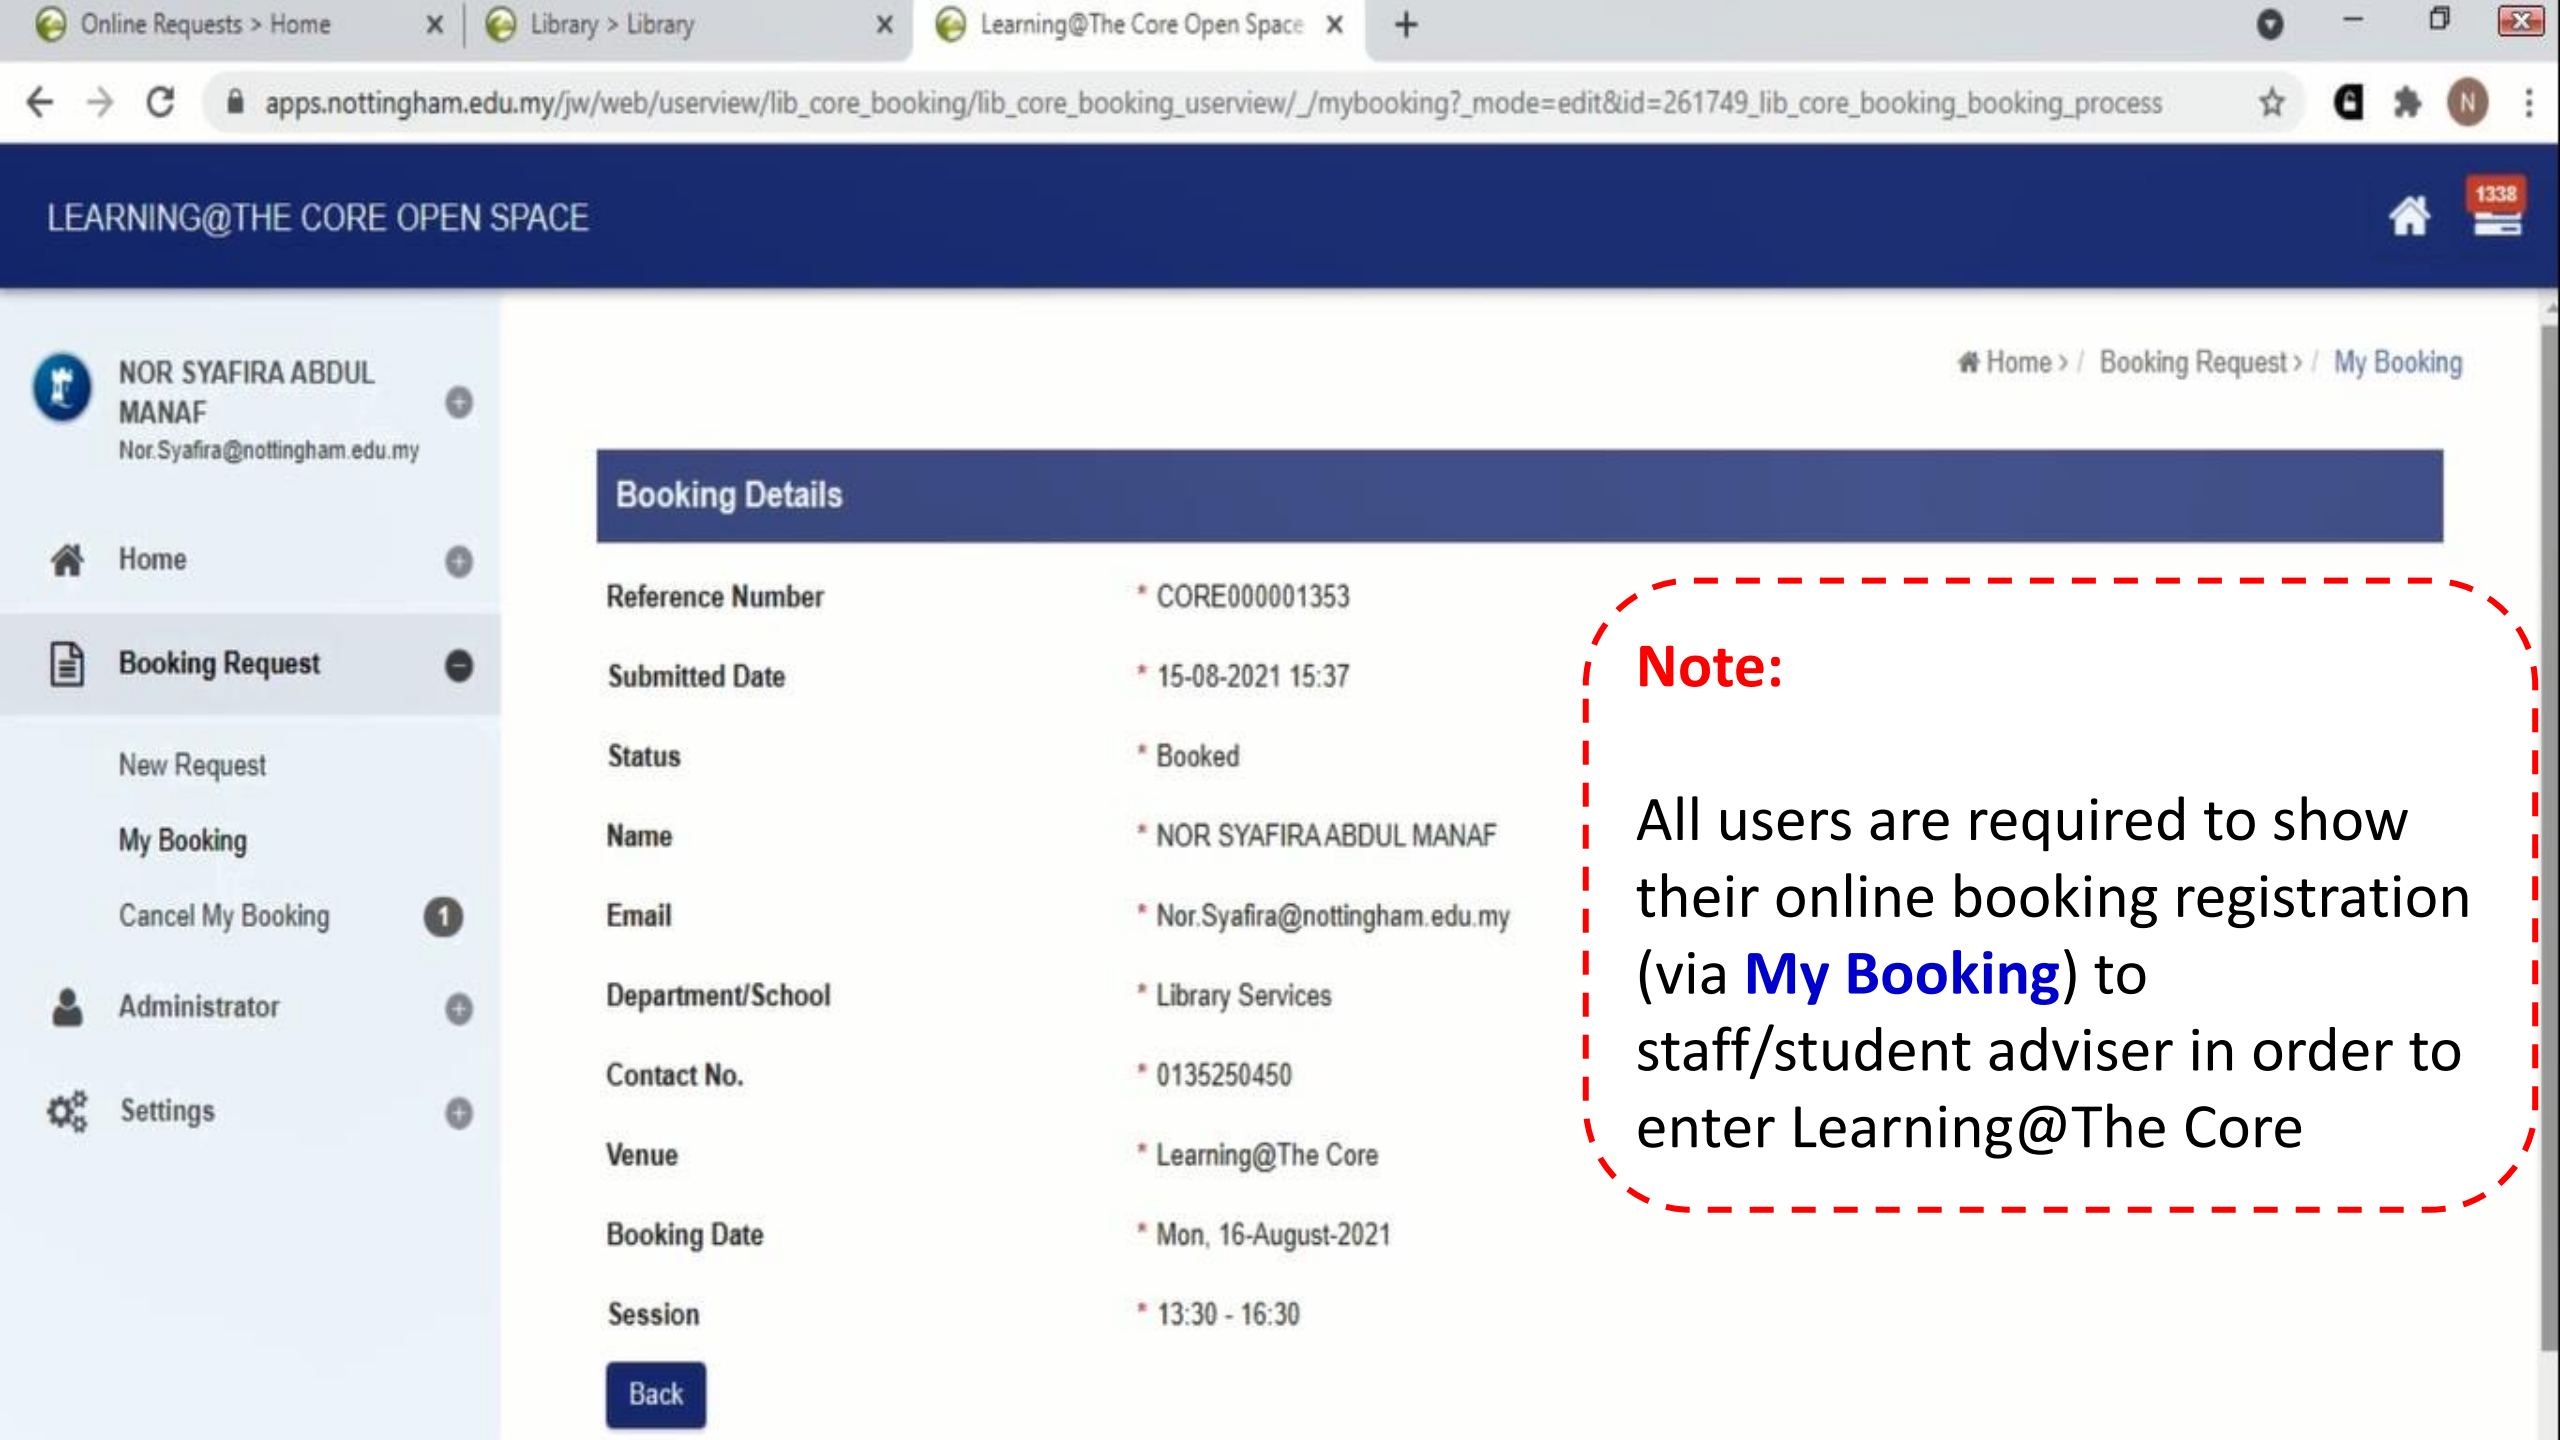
Online Requests > Home
Library > Library
Learning@The Core Open Space

apps.nottingham.edu.my/jw/web/userview/lib_core_booking/lib_core_booking_userview/_/mybooking?_mode=edit&id=261749_lib_core_booking_booking_process

N

LEARNING@THE CORE OPEN SPACE

1338

NOR SYAFIRA ABDUL MANAF
Nor.Syafira@nottingham.edu.my

Home
Booking Request
New Request
My Booking
Cancel My Booking 1
Administrator
Settings

Home > / Booking Request > / My Booking

Booking Details

| | |
|---|---|
| Reference Number | CORE000001353 |
| Submitted Date | 15-08-2021 15:37 |
| Status | Booked |
| Name | NOR SYAFIRA ABDUL MANAF |
| Email | Nor.Syafira@nottingham.edu.my |
| Department/School | Library Services |
| Contact No. | 0135250450 |
| Venue | Learning@The Core |
| Booking Date | Mon, 16-August-2021 |
| Session | 13:30 - 16:30 |

Back

Note:

All users are required to show their online booking registration (via My Booking) to staff/student adviser in order to enter Learning@The Core